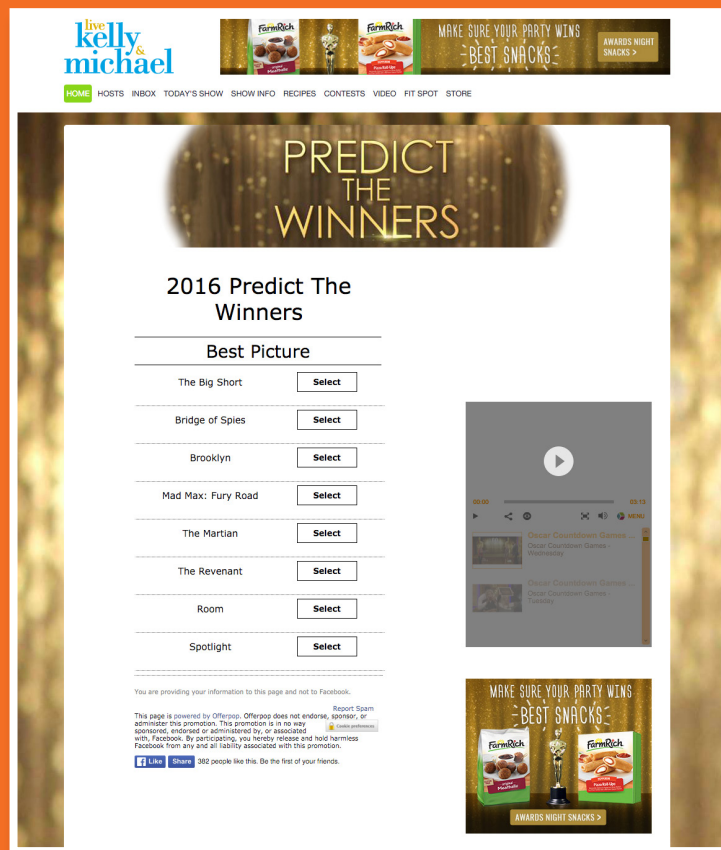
live kelly & michael

FarmRich FarmRich MAKE SURE YOUR PARTY WINS BEST SNACKS AWARDS NIGHT SNACKS >

HOME HOSTS INBOX TODAY'S SHOW SHOW INFO RECIPES CONTESTS VIDEO FIT SPOT STORE

PREDICT THE WINNERS

2016 Predict The Winners

Best Picture

| | |
|---|---|
| The Big Short | Select |
| Bridge of Spies | Select |
| Brooklyn | Select |
| Mad Max: Fury Road | Select |
| The Martian | Select |
| The Revenant | Select |
| Room | Select |
| Spotlight | Select |

You are providing your information to this page and not to Facebook.

Report Spam

This page is powered by Offerpop. Offerpop does not endorse, sponsor, or administer this promotion. This promotion is in no way sponsored, endorsed or administered by, or associated with, Facebook. By participating, you hereby release and hold harmless Facebook from any and all liability associated with this promotion.

Cookie preferences

Like Share 382 people like this. Be the first of your friends.

00:00 23:13

Oscar Countdown Games - Wednesday

Oscar Countdown Games - Tuesday

MAKE SURE YOUR PARTY WINS BEST SNACKS FarmRich FarmRich AWARDS NIGHT SNACKS >